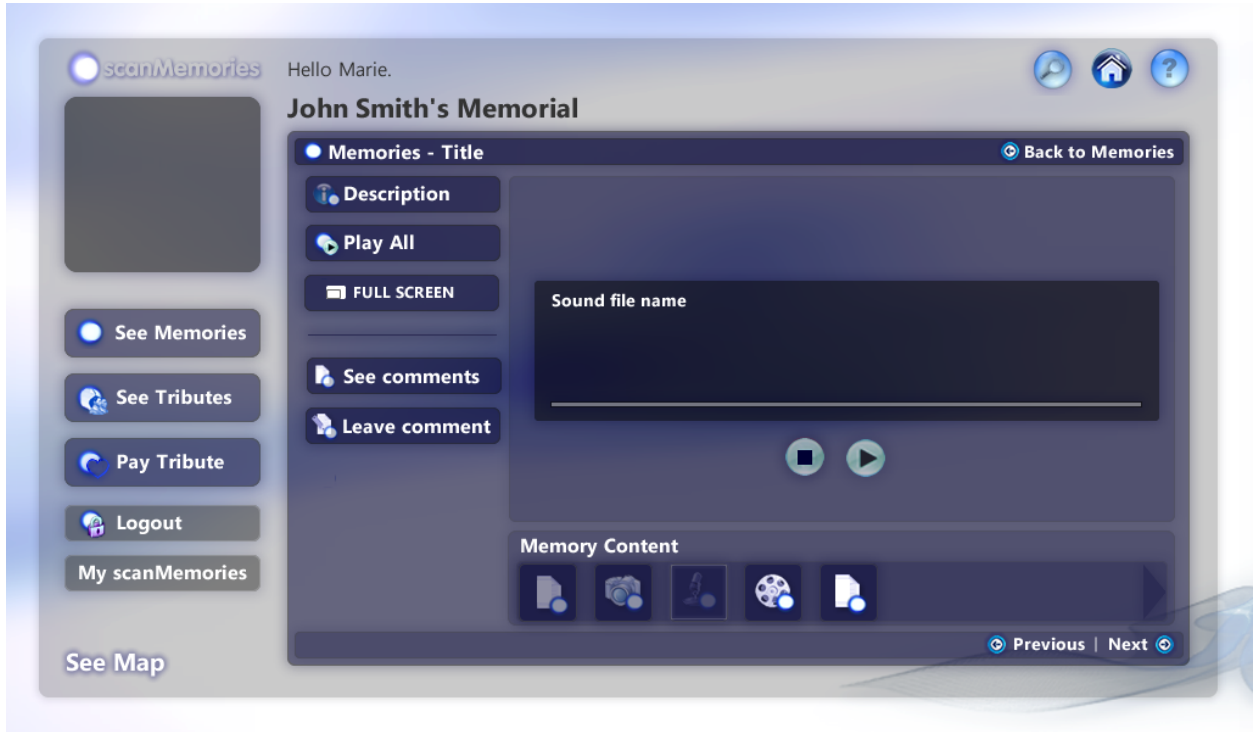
scanMemories

Hello Marie.

John Smith's Memorial

Memories - Title

Back to Memories

Description

Play All

FULL SCREEN

See comments

Leave comment

Sound file name

Memory Content

Previous | Next

See Memories

See Tributes

Pay Tribute

Logout

My scanMemories

See Map